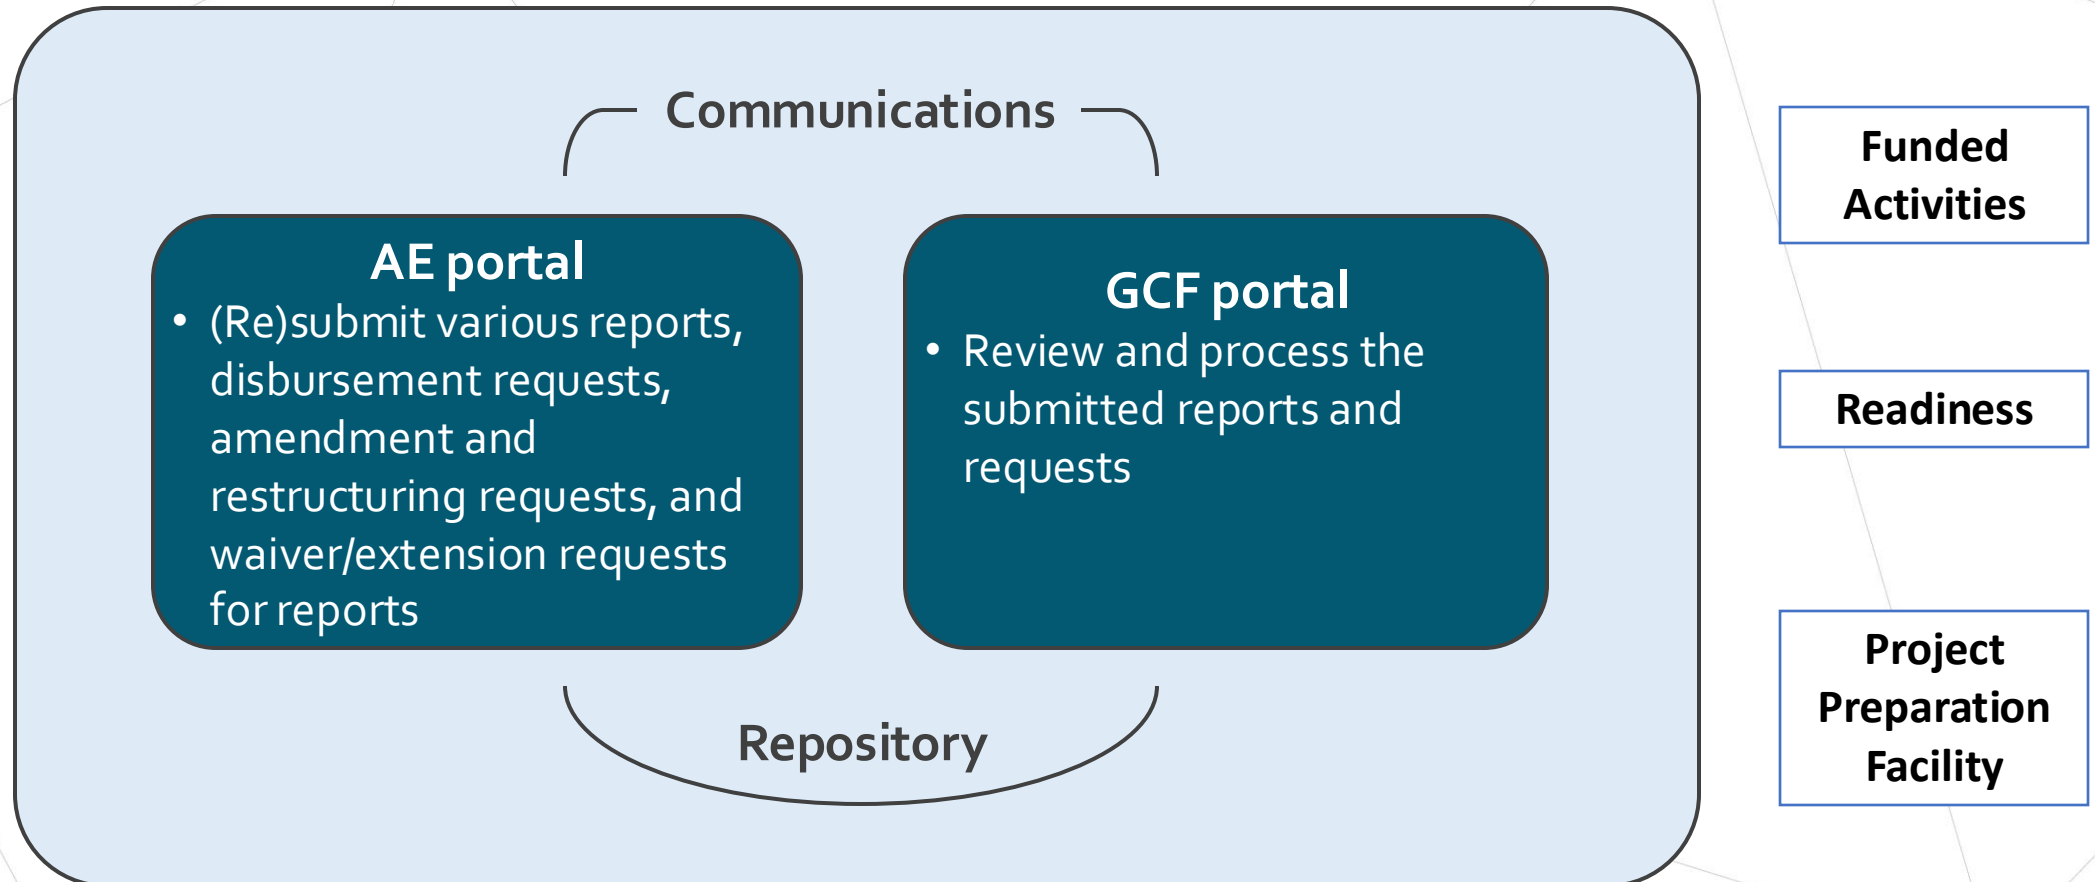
Communications

AE portal

• (Re)submit various reports, disbursement requests, amendment and restructuring requests, and waiver/extension requests for reports

GCF portal

• Review and process the submitted reports and requests

Repository

Funded Activities

Readiness

Project Preparation Facility